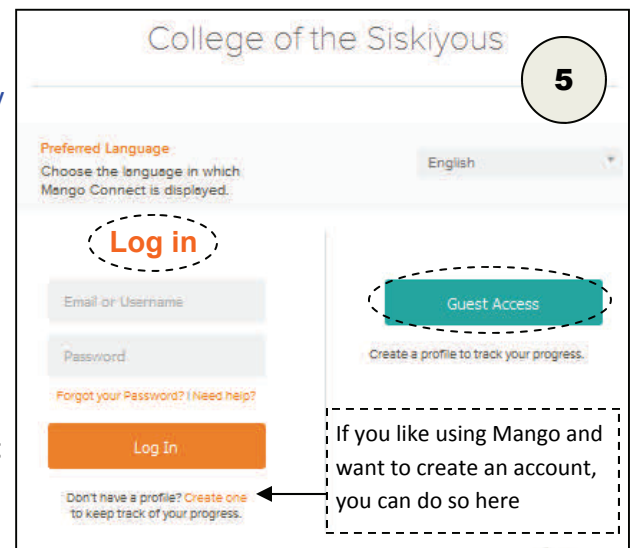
College of the Siskiyous

5

Preferred Language
Choose the language in which Mango Connect is displayed.

English

Log in

Email or Username

Password

Forgot your Password? | Need help?

Log In

Don't have a profile? Create one to keep track of your progress.

Guest Access

Create a profile to track your progress.

If you like using Mango and want to create an account, you can do so here